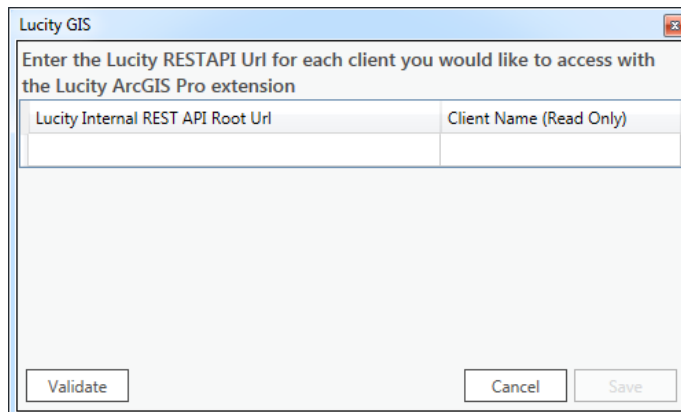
Lucity GIS

Enter the Lucity RESTAPI Url for each client you would like to access with the Lucity ArcGIS Pro extension

| Lucity Internal REST API Root Url | Client Name (Read Only) |
|---|---|
| | |

Validate

Cancel

Save